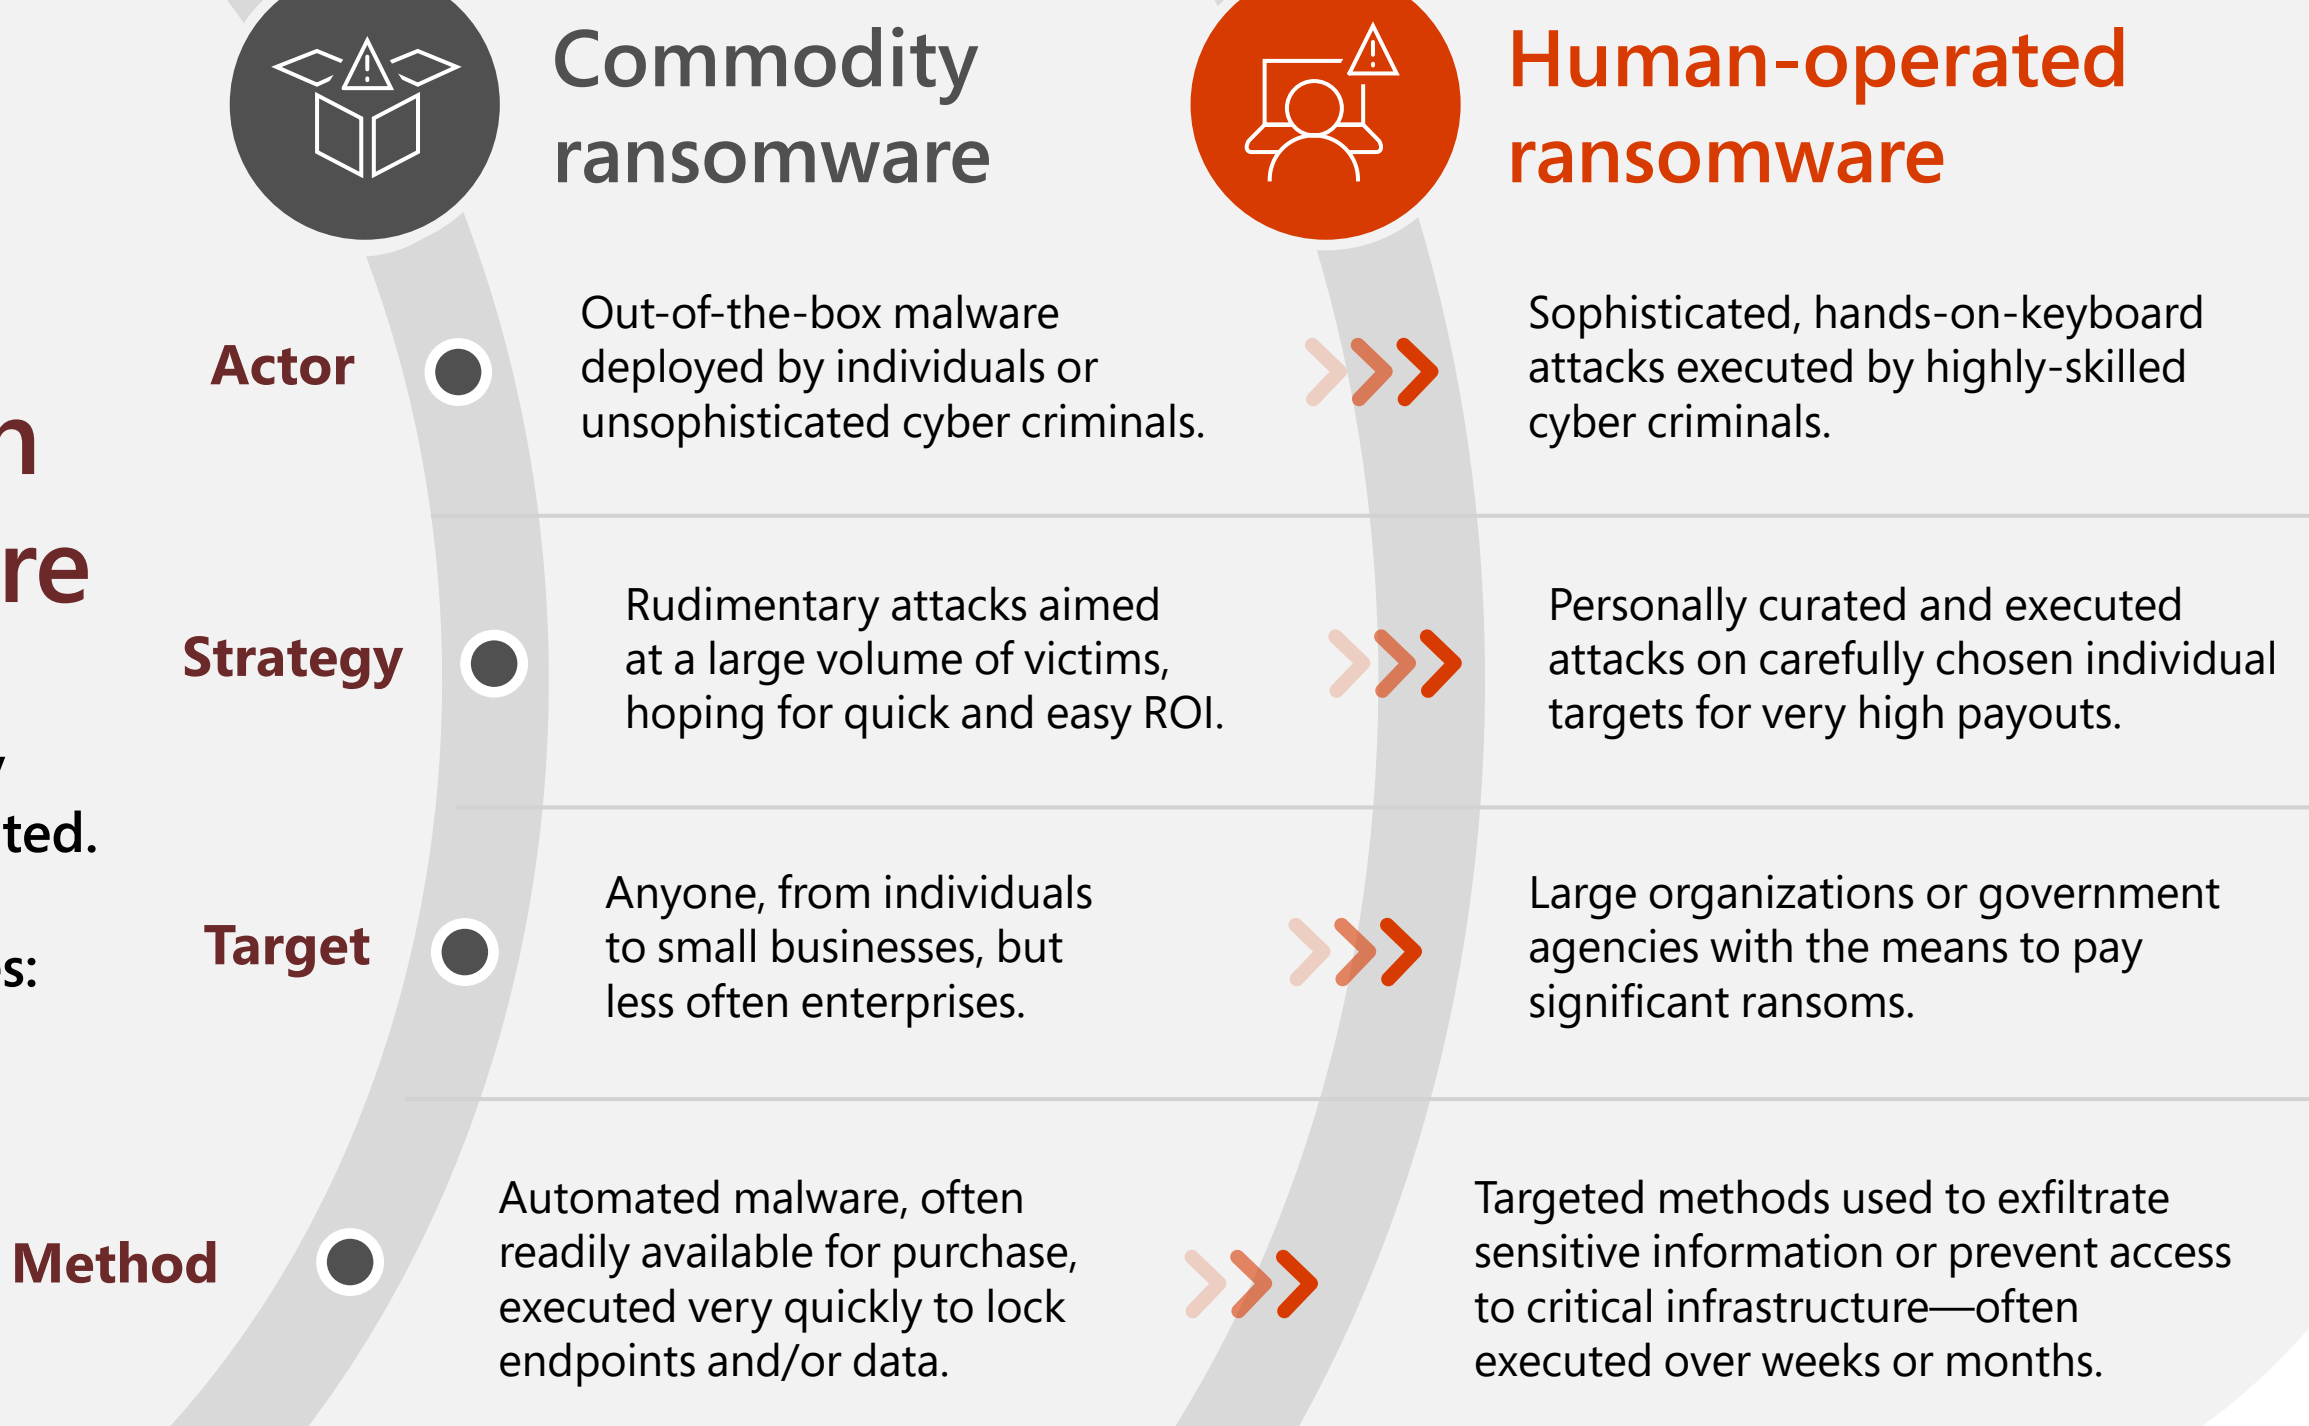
n

re

ted.

s:

Commodity ransomware

Human-operated ransomware

Actor

Out-of-the-box malware deployed by individuals or unsophisticated cyber criminals.

Sophisticated, hands-on-keyboard attacks executed by highly-skilled cyber criminals.

Strategy

Rudimentary attacks aimed at a large volume of victims, hoping for quick and easy ROI.

Personally curated and executed attacks on carefully chosen individual targets for very high payouts.

Target

Anyone, from individuals to small businesses, but less often enterprises.

Large organizations or government agencies with the means to pay significant ransoms.

Method

Automated malware, often readily available for purchase, executed very quickly to lock endpoints and/or data.

Targeted methods used to exfiltrate sensitive information or prevent access to critical infrastructure—often executed over weeks or months.